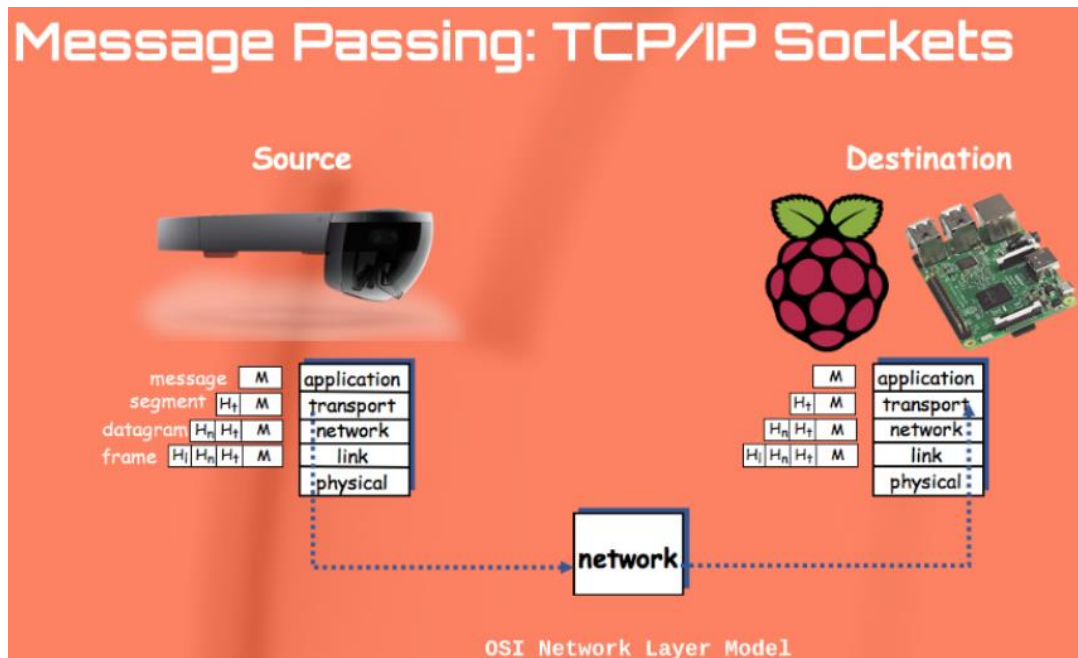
Message Passing: TCP/IP Sockets

Source

Destination

| | |
|---|---|
| message | M |
| segment | $H_t$ M |
| datagram | $H_n$ $H_t$ M |
| frame | $H_l$ $H_n$ $H_t$ M |

application
transport
network
link
physical

M
$H_t$ M
$H_n$ $H_t$ M
$H_l$ $H_n$ $H_t$ M

application
transport
network
link
physical

network

OSI Network Layer Model